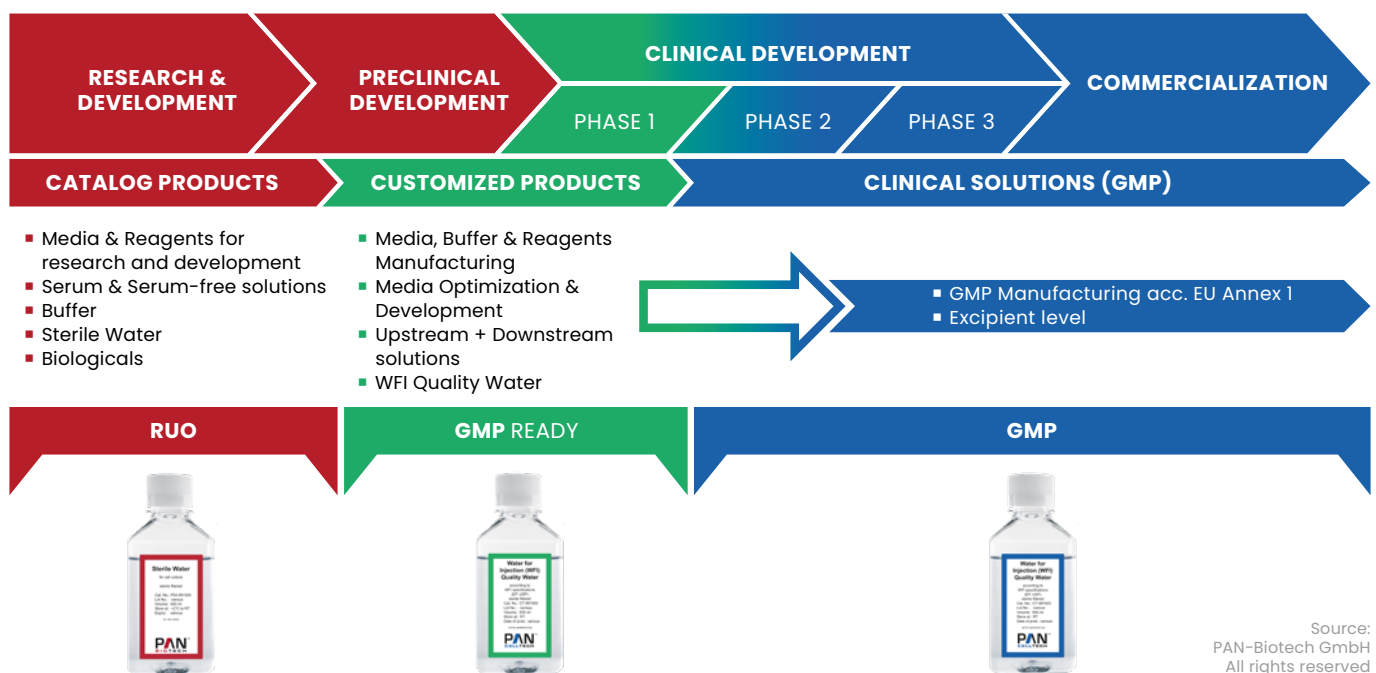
RESEARCH & DEVELOPMENT

PRECLINICAL DEVELOPMENT

CLINICAL DEVELOPMENT

PHASE 1

PHASE 2

PHASE 3

COMMERCIALIZATION

CATALOG PRODUCTS

CUSTOMIZED PRODUCTS

CLINICAL SOLUTIONS (GMP)

- Media & Reagents for research and development
- Serum & Serum-free solutions
- Buffer
- Sterile Water
- Biologicals

- Media, Buffer & Reagents Manufacturing
- Media Optimization & Development
- Upstream + Downstream solutions
- WFI Quality Water

- GMP Manufacturing acc. EU Annex 1
- Excipient level

RUO

GMP READY

GMP

Sterile Water

PAN BIOTECH

Water for Injection (WFI) Quality Water

PAN CELLTECH

Water for Injection (WFI) Quality Water

PAN CELLTECH

Source: PAN-Biotech GmbH All rights reserved